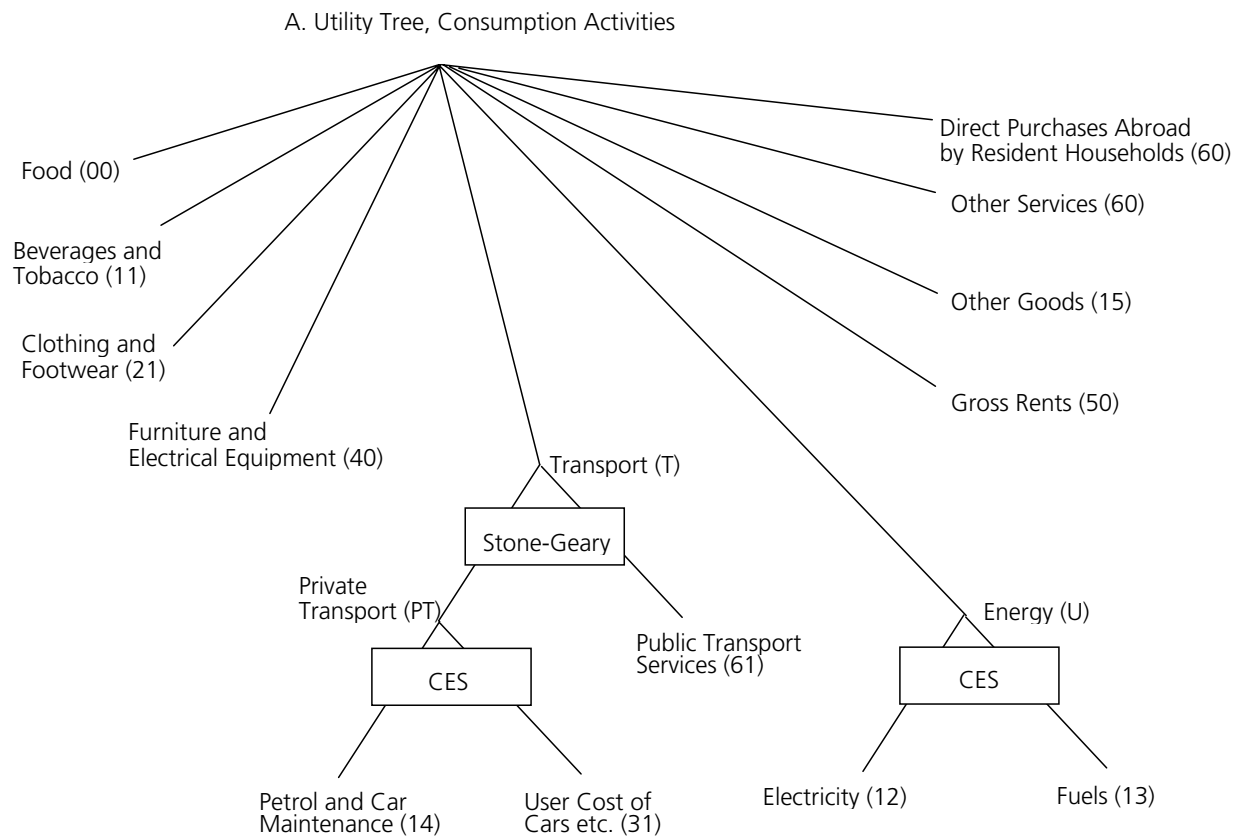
A. Utility Tree, Consumption Activities

Food (00)

Beverages and Tobacco (11)

Clothing and Footwear (21)

Furniture and Electrical Equipment (40)

Direct Purchases Abroad by Resident Households (60)

Other Services (60)

Other Goods (15)

Gross Rents (50)

Transport (T)

Stone-Geary

Private Transport (PT)

Public Transport Services (61)

CES

Petrol and Car Maintenance (14)

User Cost of Cars etc. (31)

Energy (U)

CES

Electricity (12)

Fuels (13)